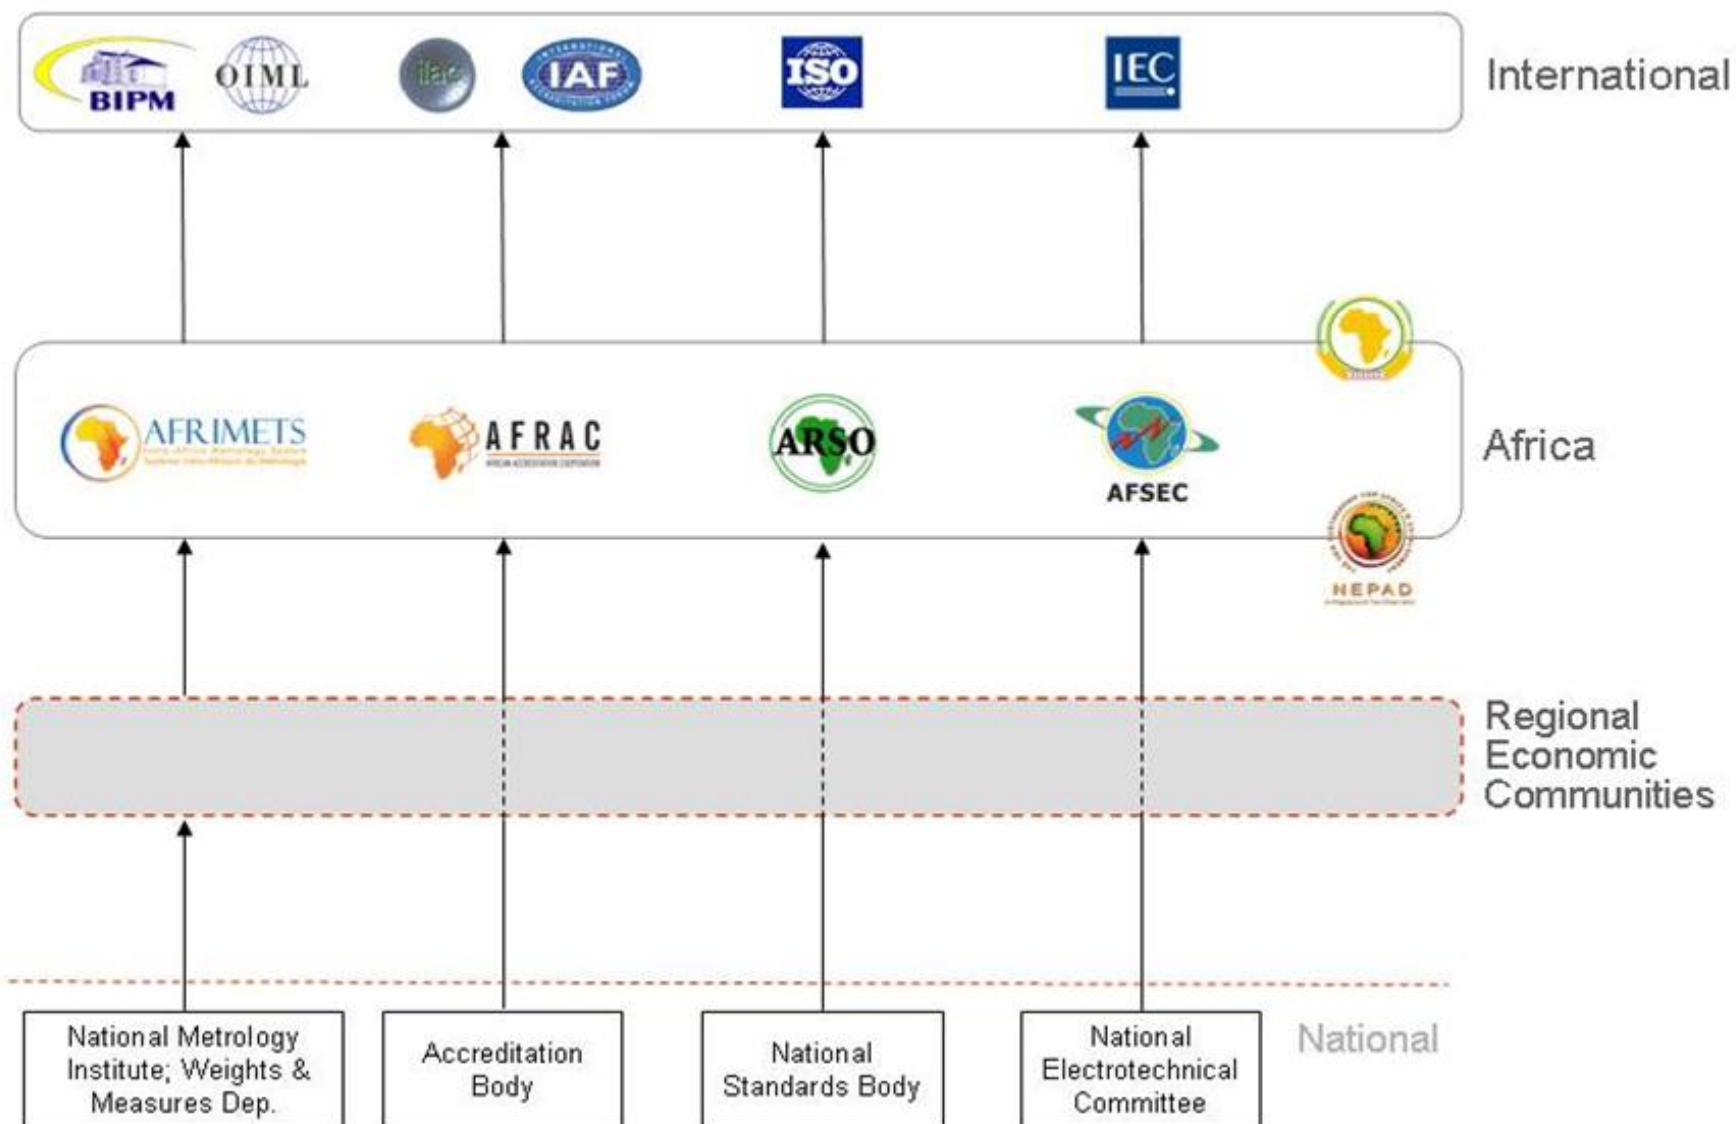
BIPM OIML ilac IAF ISO IEC

International

AFRIMETS AFRAC ARSO AFSEC

Africa

NEPAD

Regional Economic Communities

National Metrology Institute; Weights & Measures Dep.

Accreditation Body

National Standards Body

National Electrotechnical Committee

National